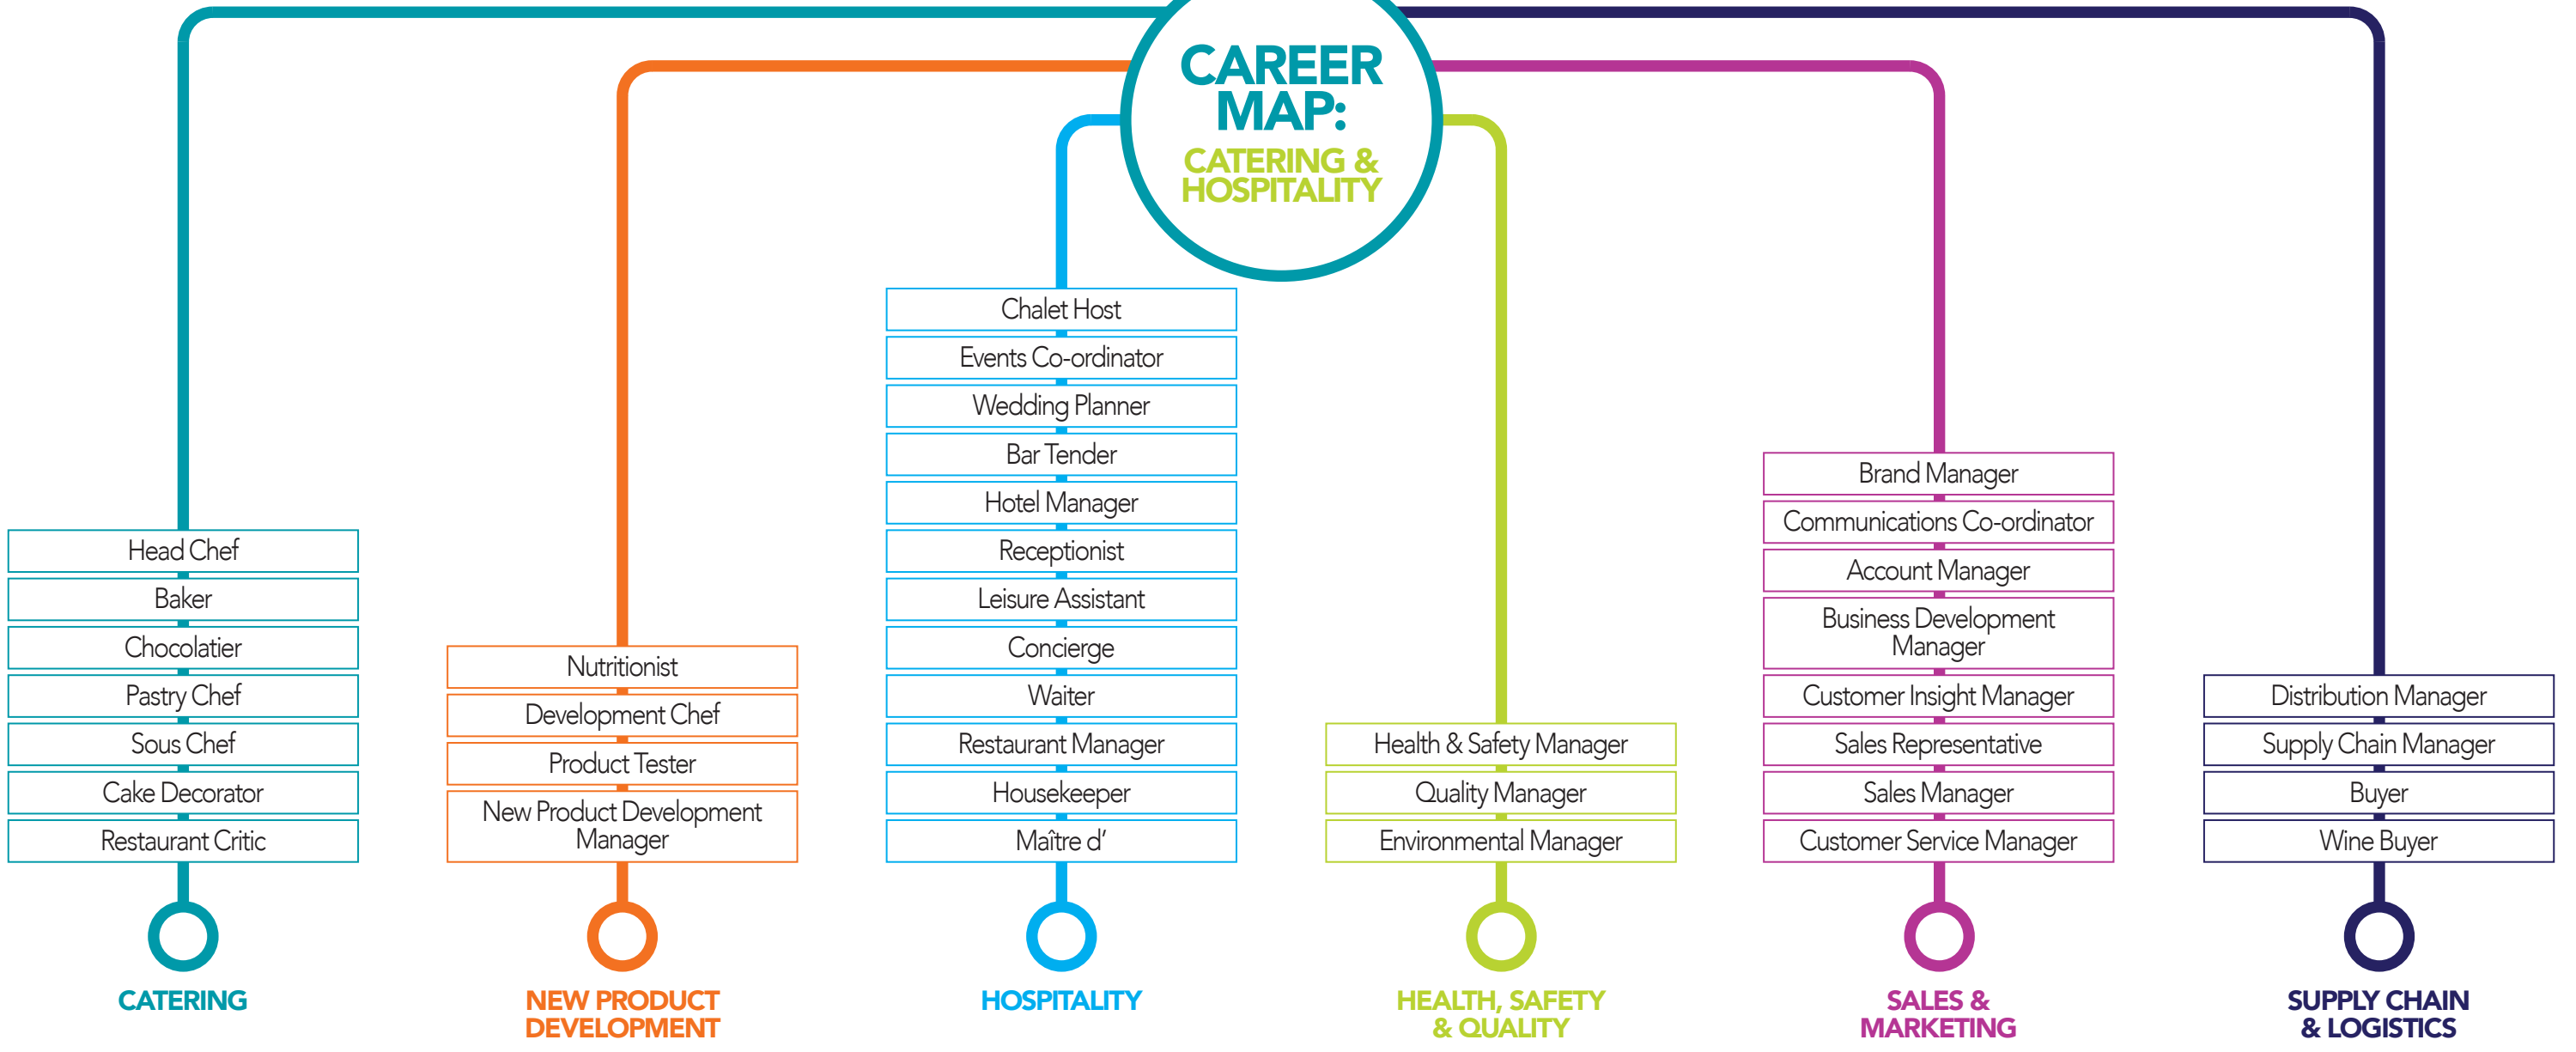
CAREER MAP:
CATERING & HOSPITALITY

Head Chef
Baker
Chocolatier
Pastry Chef
Sous Chef
Cake Decorator
Restaurant Critic

CATERING

Nutritionist
Development Chef
Product Tester
New Product Development Manager

NEW PRODUCT DEVELOPMENT

Chalet Host
Events Co-ordinator
Wedding Planner
Bar Tender
Hotel Manager
Receptionist
Leisure Assistant
Concierge
Waiter
Restaurant Manager
Housekeeper
Maître d'

HOSPITALITY

Health & Safety Manager
Quality Manager
Environmental Manager

HEALTH, SAFETY & QUALITY

Brand Manager
Communications Co-ordinator
Account Manager
Business Development Manager
Customer Insight Manager
Sales Representative
Sales Manager
Customer Service Manager

SALES & MARKETING

Distribution Manager
Supply Chain Manager
Buyer
Wine Buyer

SUPPLY CHAIN & LOGISTICS